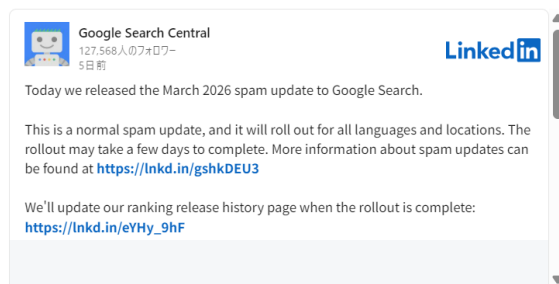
Google Search Central
127,568人のフォロワー
5日前

LinkedIn

Today we released the March 2026 spam update to Google Search.

This is a normal spam update, and it will roll out for all languages and locations. The rollout may take a few days to complete. More information about spam updates can be found at https://lnkd.in/gshkDEU3

We'll update our ranking release history page when the rollout is complete: https://lnkd.in/eYHy_9hF